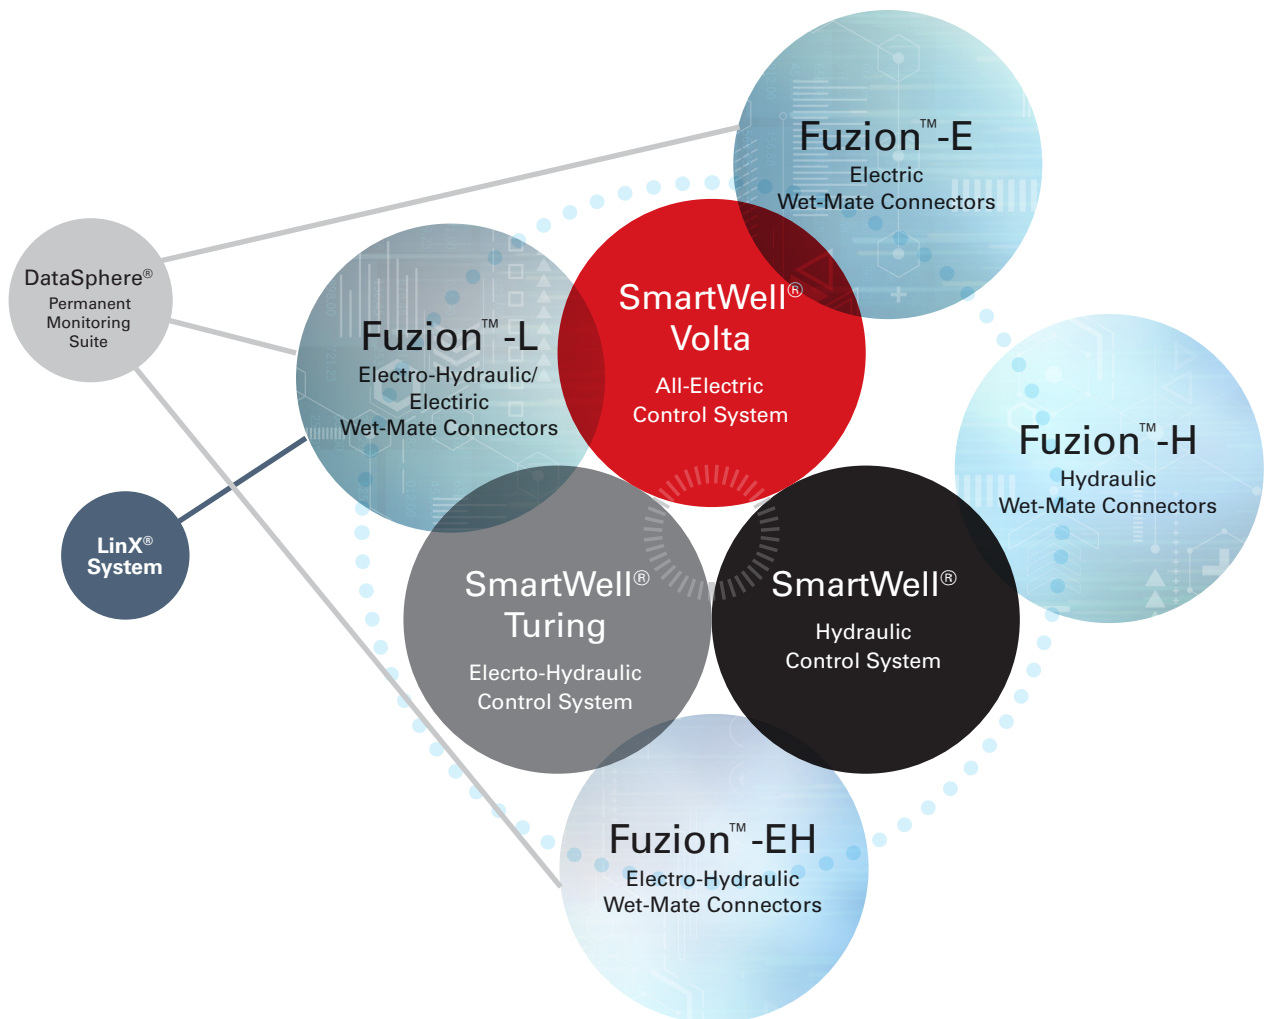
Fuzion™-E
Electric
Wet-Mate Connectors

DataSphere®
Permanent
Monitoring
Suite

Fuzion™-L
Electro-Hydraulic/
Electiric
Wet-Mate Connectors

SmartWell®
Volta
All-Electric
Control System

Fuzion™-H
Hydraulic
Wet-Mate Connectors

LinX®
System

SmartWell®
Turing
Elecrto-Hydraulic
Control System

SmartWell®
Hydraulic
Control System

Fuzion™-EH
Electro-Hydraulic
Wet-Mate Connectors